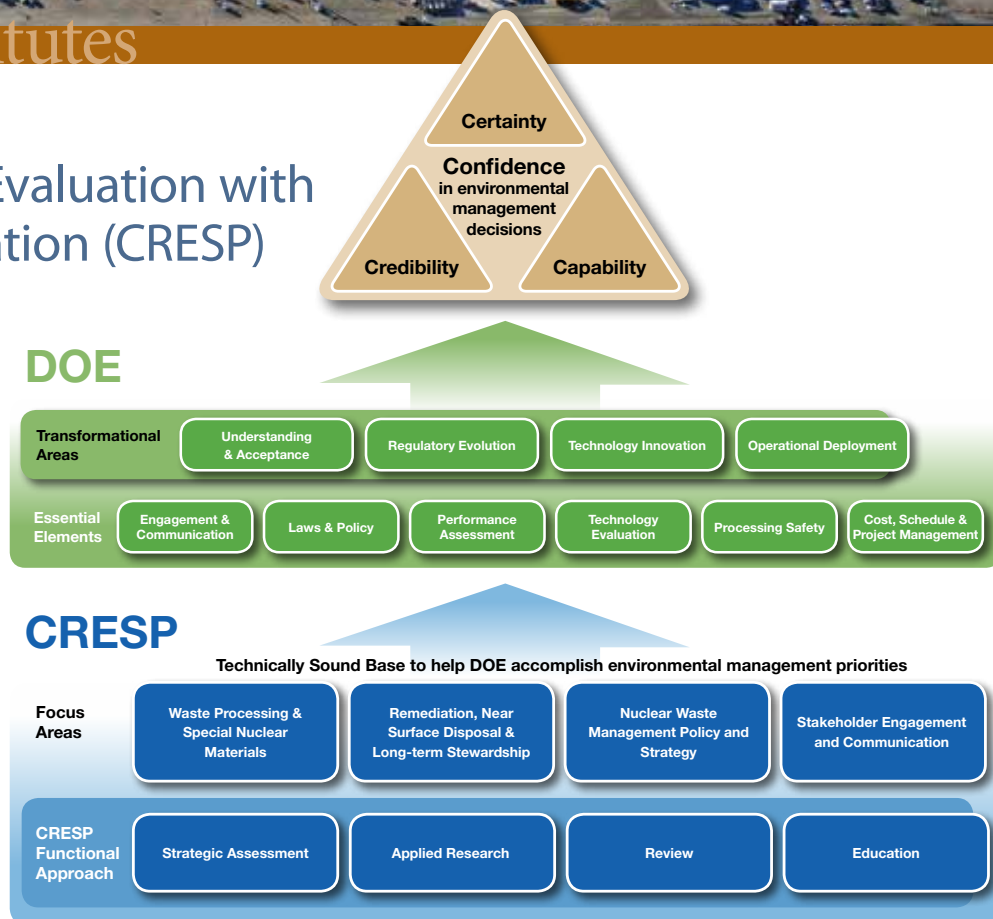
tutes

Evaluation with
tion (CRESP)

Certainty

Confidence
in environmental management decisions

Credibility

Capability

DOE

Transformational Areas

Understanding & Acceptance

Regulatory Evolution

Technology Innovation

Operational Deployment

Essential Elements

Engagement & Communication

Laws & Policy

Performance Assessment

Technology Evaluation

Processing Safety

Cost, Schedule & Project Management

CRESP

Technically Sound Base to help DOE accomplish environmental management priorities

Focus Areas

Waste Processing & Special Nuclear Materials

Remediation, Near Surface Disposal & Long-term Stewardship

Nuclear Waste Management Policy and Strategy

Stakeholder Engagement and Communication

CRESP Functional Approach

Strategic Assessment

Applied Research

Review

Education